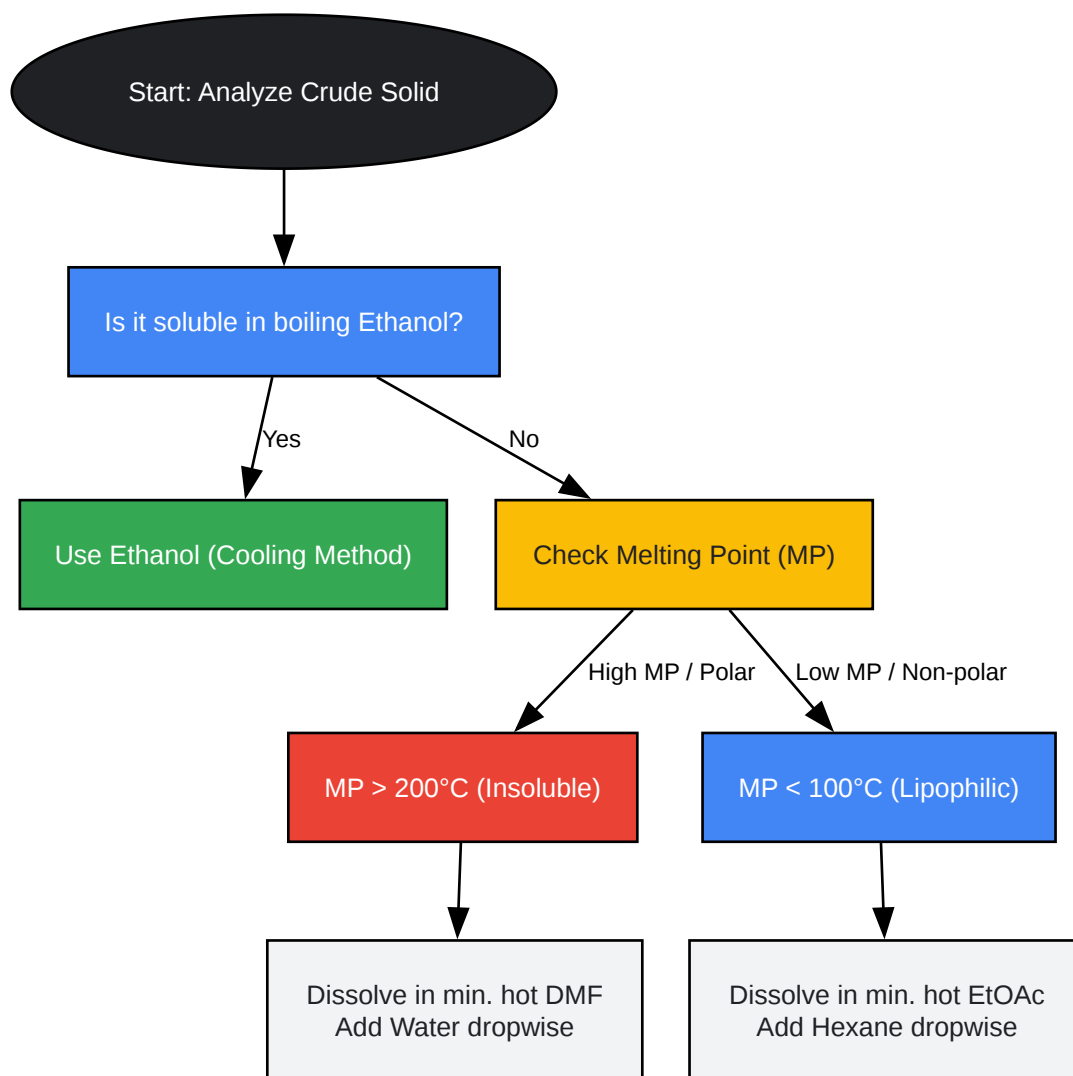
Start: Analyze Crude Solid

Is it soluble in boiling Ethanol?

Yes

No

Use Ethanol (Cooling Method)

Check Melting Point (MP)

High MP / Polar

Low MP / Non-polar

MP > 200°C (Insoluble)

MP < 100°C (Lipophilic)

Dissolve in min. hot DMF
Add Water dropwise

Dissolve in min. hot EtOAc
Add Hexane dropwise